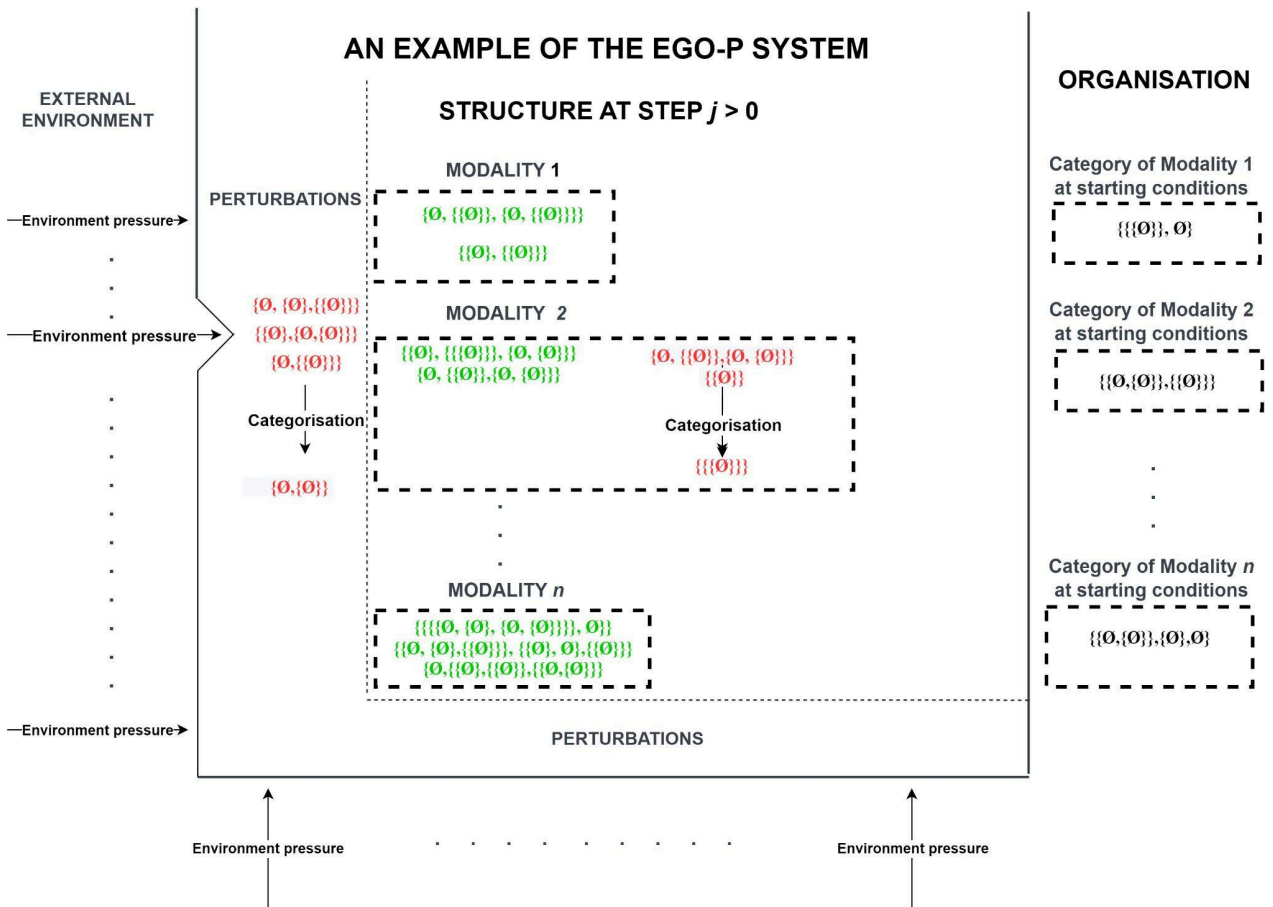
AN EXAMPLE OF THE EGO-P SYSTEM

EXTERNAL ENVIRONMENT

STRUCTURE AT STEP $j > 0$

ORGANISATION

MODALITY 1

PERTURBATIONS

{Ø, {{Ø}}, {Ø, {{Ø}}}}

{{Ø}, {{Ø}}}

Environment pressure

Category of Modality 1 at starting conditions

{{{Ø}}, Ø}

{Ø, {Ø},{{Ø}}}

{{Ø},{Ø,{Ø}}}

{Ø,{{Ø}}}

Environment pressure

MODALITY 2

{{Ø}, {{{Ø}}}, {Ø, {Ø}}}

{Ø, {{Ø}},{Ø, {Ø}}}

{Ø, {{Ø}},{Ø, {Ø}}}

{{Ø}}

Categorisation

{{{Ø}}}

Categorisation

{Ø,{Ø}}

Category of Modality 2 at starting conditions

{{Ø,{Ø}},{{Ø}}}

MODALITY $n$

{{{{Ø, {Ø}, {Ø, {Ø}}}}, Ø}}

{{Ø, {Ø},{{Ø}}}, {{Ø}, Ø},{{Ø}}}

{Ø,{{Ø}},{{Ø}},{{Ø,{Ø}}}

Category of Modality $n$ at starting conditions

{{Ø,{Ø}},{Ø},Ø}

Environment pressure

PERTURBATIONS

Environment pressure

Environment pressure